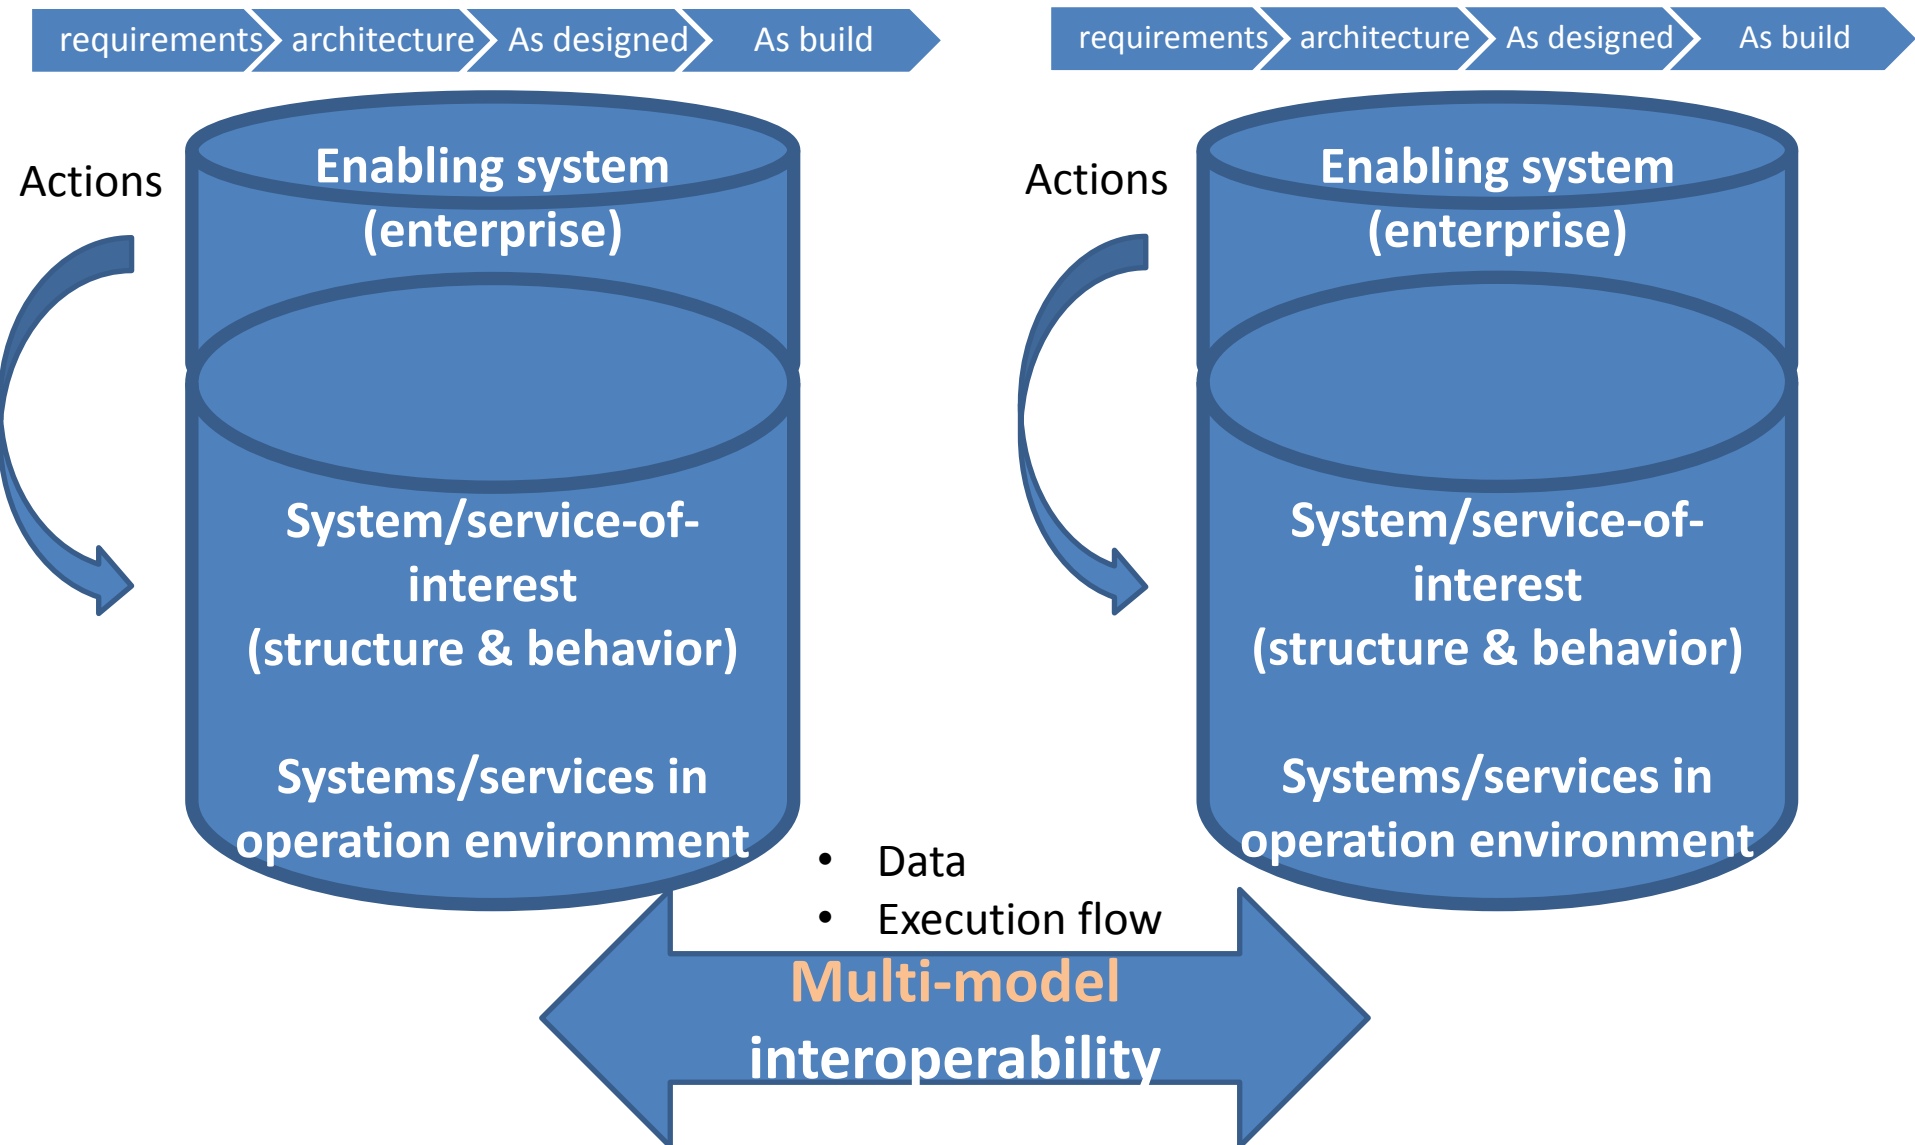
requirements architecture As designed As build

requirements architecture As designed As build

Actions

Enabling system (enterprise)

System/service-of-interest (structure & behavior)

Systems/services in operation environment

Actions

Enabling system (enterprise)

System/service-of-interest (structure & behavior)

Systems/services in operation environment

- Data
- Execution flow

Multi-model interoperability